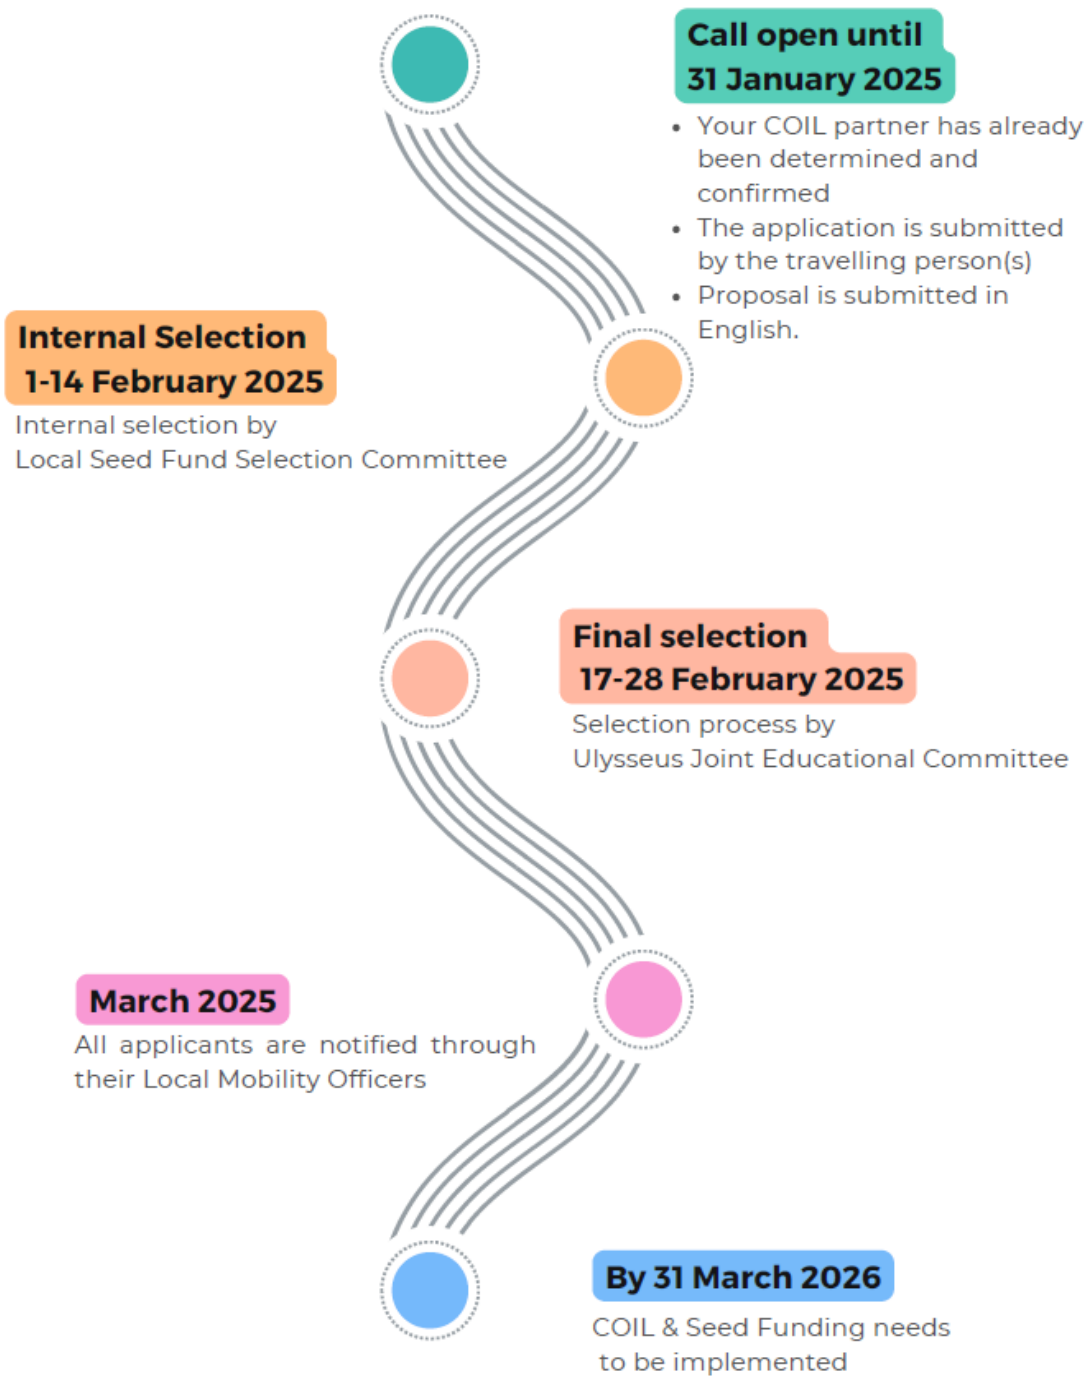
Call open until
31 January 2025

- Your COIL partner has already been determined and confirmed
- The application is submitted by the travelling person(s)
- Proposal is submitted in English.

Internal Selection
1-14 February 2025

Internal selection by
Local Seed Fund Selection Committee

Final selection
17-28 February 2025

Selection process by
Ulysseus Joint Educational Committee

March 2025

All applicants are notified through their Local Mobility Officers

By 31 March 2026

COIL & Seed Funding needs to be implemented